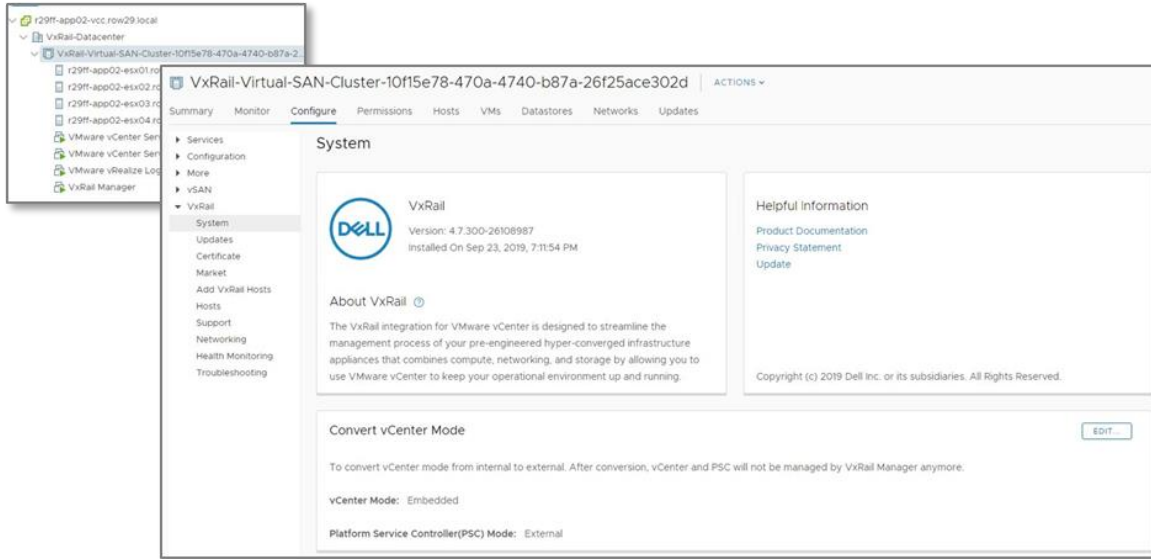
r29ff-app02-vcc.row29.local
VxRail-Datacenter
VxRail-Virtual-SAN-Cluster-10f15e78-470a-4740-b87a-2
r29ff-app02-esx01.ro
r29ff-app02-esx02.ro
r29ff-app02-esx03.ro
r29ff-app02-esx04.ro
VMware vCenter Serv
VMware vCenter Serv
VMware vRealize Log
VxRail Manager

VxRail-Virtual-SAN-Cluster-10f15e78-470a-4740-b87a-26f25ace302d ACTIONS

Summary Monitor Configure Permissions Hosts VMs Datastores Networks Updates

Services
Configuration
More
vSAN
VxRail
System
Updates
Certificate
Market
Add VxRail Hosts
Hosts
Support
Networking
Health Monitoring
Troubleshooting

System

DELL

VxRail
Version: 4.7.300-26108987
Installed On Sep 23, 2019, 7:11:54 PM

About VxRail

The VxRail integration for VMware vCenter is designed to streamline the management process of your pre-engineered hyper-converged infrastructure appliances that combines compute, networking, and storage by allowing you to use VMware vCenter to keep your operational environment up and running.

Helpful Information
Product Documentation
Privacy Statement
Update

Copyright (c) 2019 Dell Inc. or its subsidiaries. All Rights Reserved.

Convert vCenter Mode

EDIT...

To convert vCenter mode from internal to external. After conversion, vCenter and PSC will not be managed by VxRail Manager anymore.

vCenter Mode: Embedded

Platform Service Controller(PSC) Mode: External